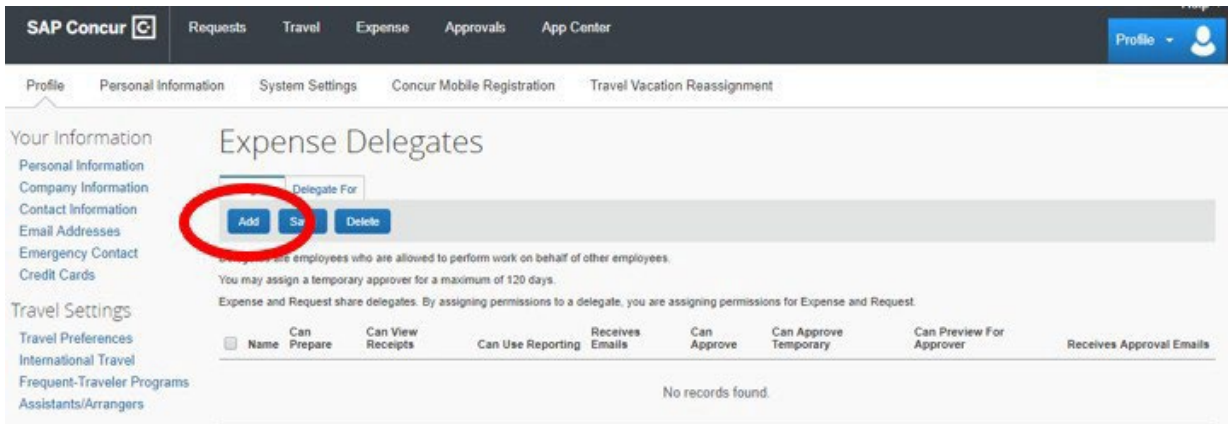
SAP Concur

Requests Travel Expense Approvals App Center

Profile

Profile Personal Information System Settings Concur Mobile Registration Travel Vacation Reassignment

Your Information
Personal Information
Company Information
Contact Information
Email Addresses
Emergency Contact
Credit Cards

Travel Settings
Travel Preferences
International Travel
Frequent-Traveler Programs
Assistants/Arrangers

Expense Delegates

Delegate For

Add Sa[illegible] Delete

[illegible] are employees who are allowed to perform work on behalf of other employees.

You may assign a temporary approver for a maximum of 120 days.

Expense and Request share delegates. By assigning permissions to a delegate, you are assigning permissions for Expense and Request.

| Name | Can Prepare | Can View Receipts | Can Use Reporting | Receives Emails | Can Approve | Can Approve Temporary | Can Preview For Approver | Receives Approval Emails |
|---|---|---|---|---|---|---|---|---|

No records found.